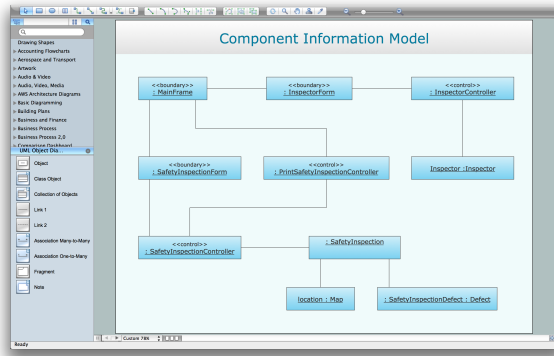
Drawing Shapes
Accounting Flowcharts
Aerospace and Transport
Artwork
Audio & Video
Audio, Video, Media
AWS Architecture Diagrams
Basic Diagramming
Building Plans
Business and Finance
Business Process
Business Process 2,0
Comparison Dashboard
UML Object Dia.
Object
Class Object
Collection of Objects
Link 1
Link 2
Association Many-to-Many
Association One-to-Many
Fragment
Note

Component Information Model

<<boundary>>
: MainFrame

<<boundary>>
: InspectorForm

<<control>>
: InspectorController

<<boundary>>
: SafetyInspectionForm

<<control>>
: PrintSafetyInspectionController

Inspector :Inspector

<<control>>
: SafetyInspectionController

: SafetyInspection

location : Map

: SafetyInspectionDefect : Defect

Custom 78%

Ready